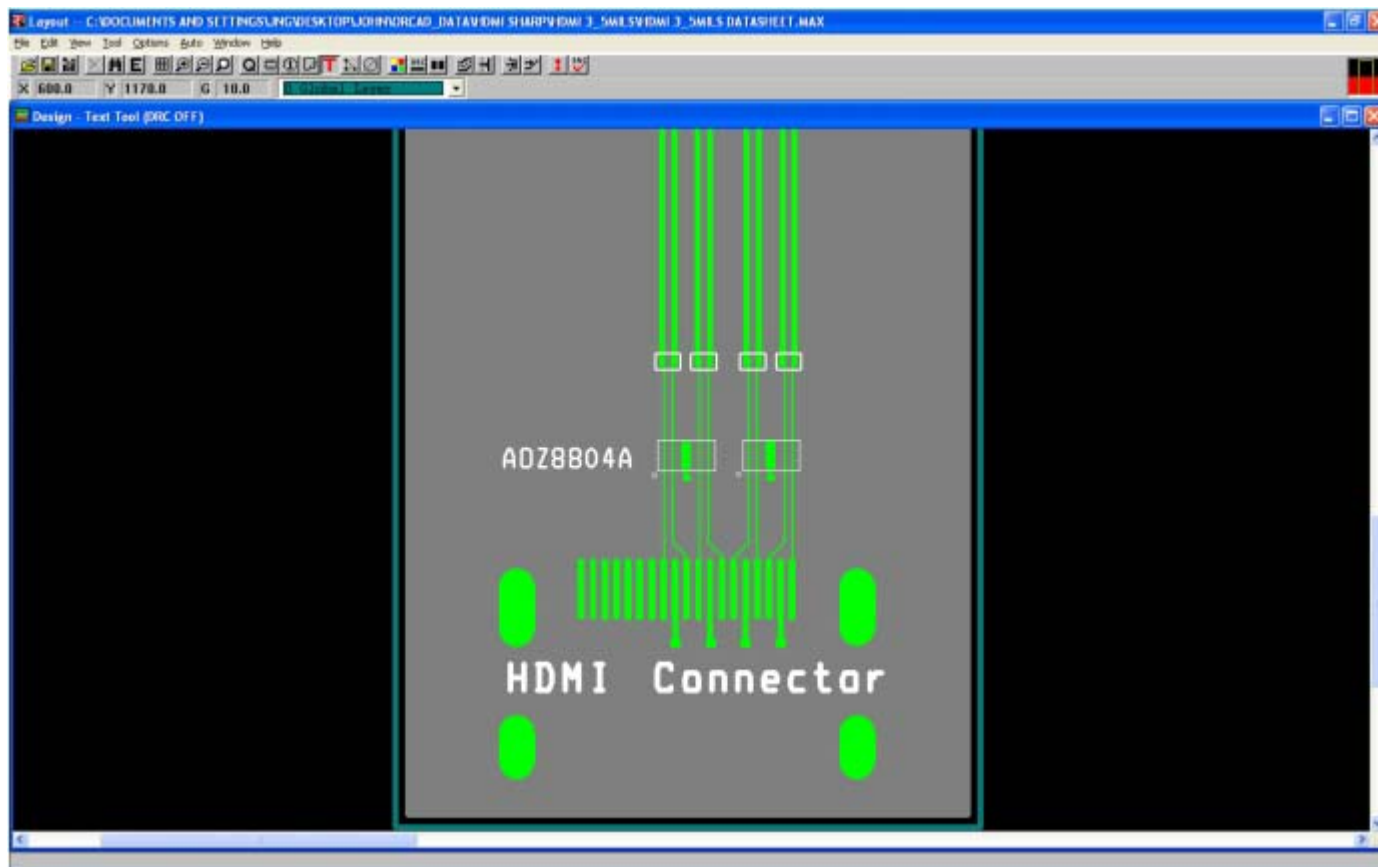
Layout -- C:\DOCUMENTS AND SETTINGS\JNG\DESKTOP\JOHN\ORCAD_DATA\HDMI SHARP\HDMI 3_5MILS\HDMI 3_5MILS DATASHEET.MAX

File Edit View Tool Options Auto Window Help

X 600.0 Y 1170.0 G 10.0 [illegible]

Design - Text Tool (DRC OFF)

ADZ8B04A

HDMI Connector